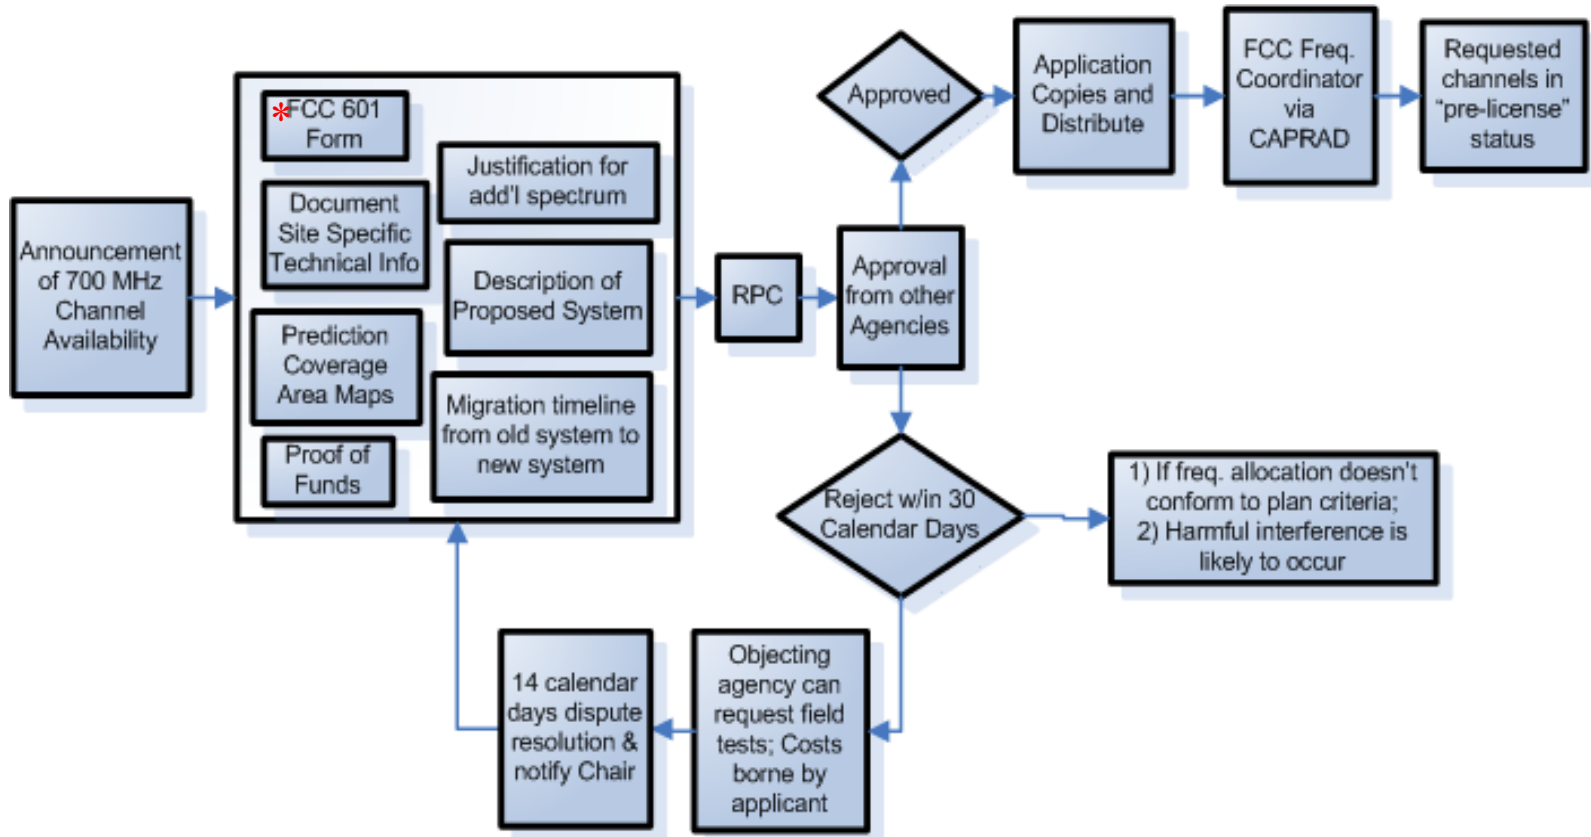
Announcement of 700 MHz Channel Availability

*FCC 601 Form

Document Site Specific Technical Info

Prediction Coverage Area Maps

Proof of Funds

Justification for add'l spectrum

Description of Proposed System

Migration timeline from old system to new system

RPC

Approval from other Agencies

Approved

Application Copies and Distribute

FCC Freq. Coordinator via CAPRAD

Requested channels in "pre-license" status

Reject w/in 30 Calendar Days

1) If freq. allocation doesn't conform to plan criteria; 2) Harmful interference is likely to occur

Objecting agency can request field tests; Costs borne by applicant

14 calendar days dispute resolution & notify Chair